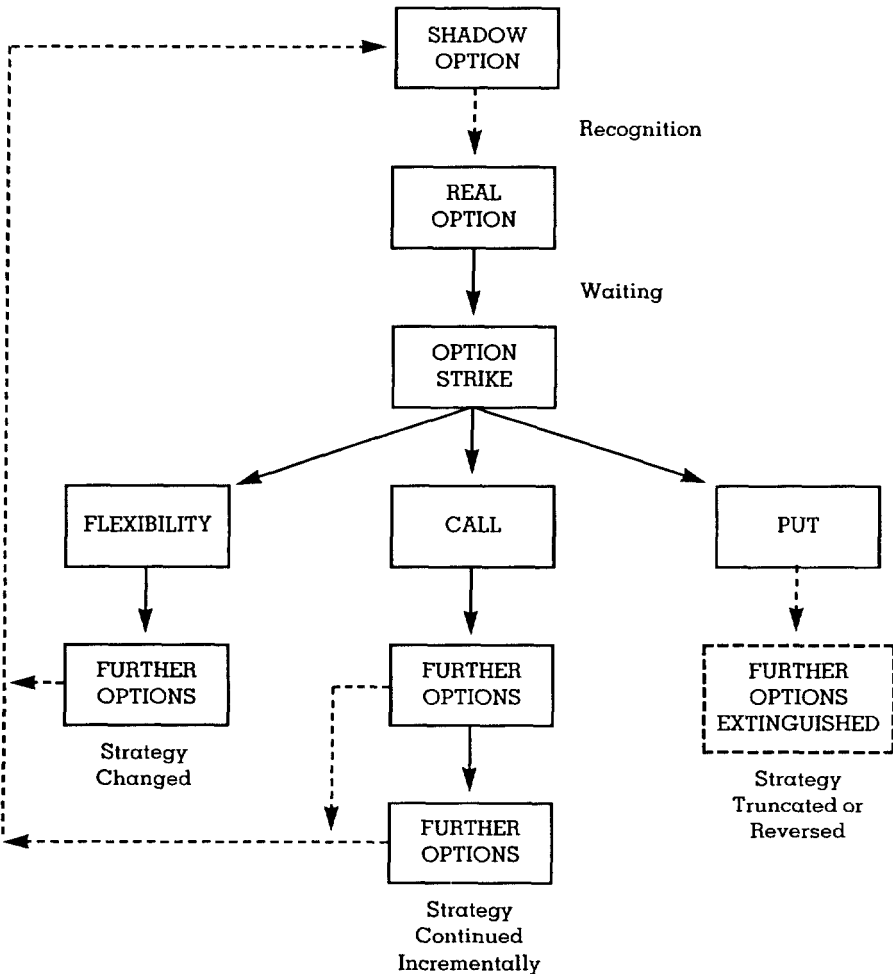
SHADOW OPTION

Recognition

REAL OPTION

Waiting

OPTION STRIKE

FLEXIBILITY

CALL

PUT

FURTHER OPTIONS

Strategy Changed

FURTHER OPTIONS

FURTHER OPTIONS EXTINGUISHED

Strategy Truncated or Reversed

FURTHER OPTIONS

Strategy Continued Incrementally